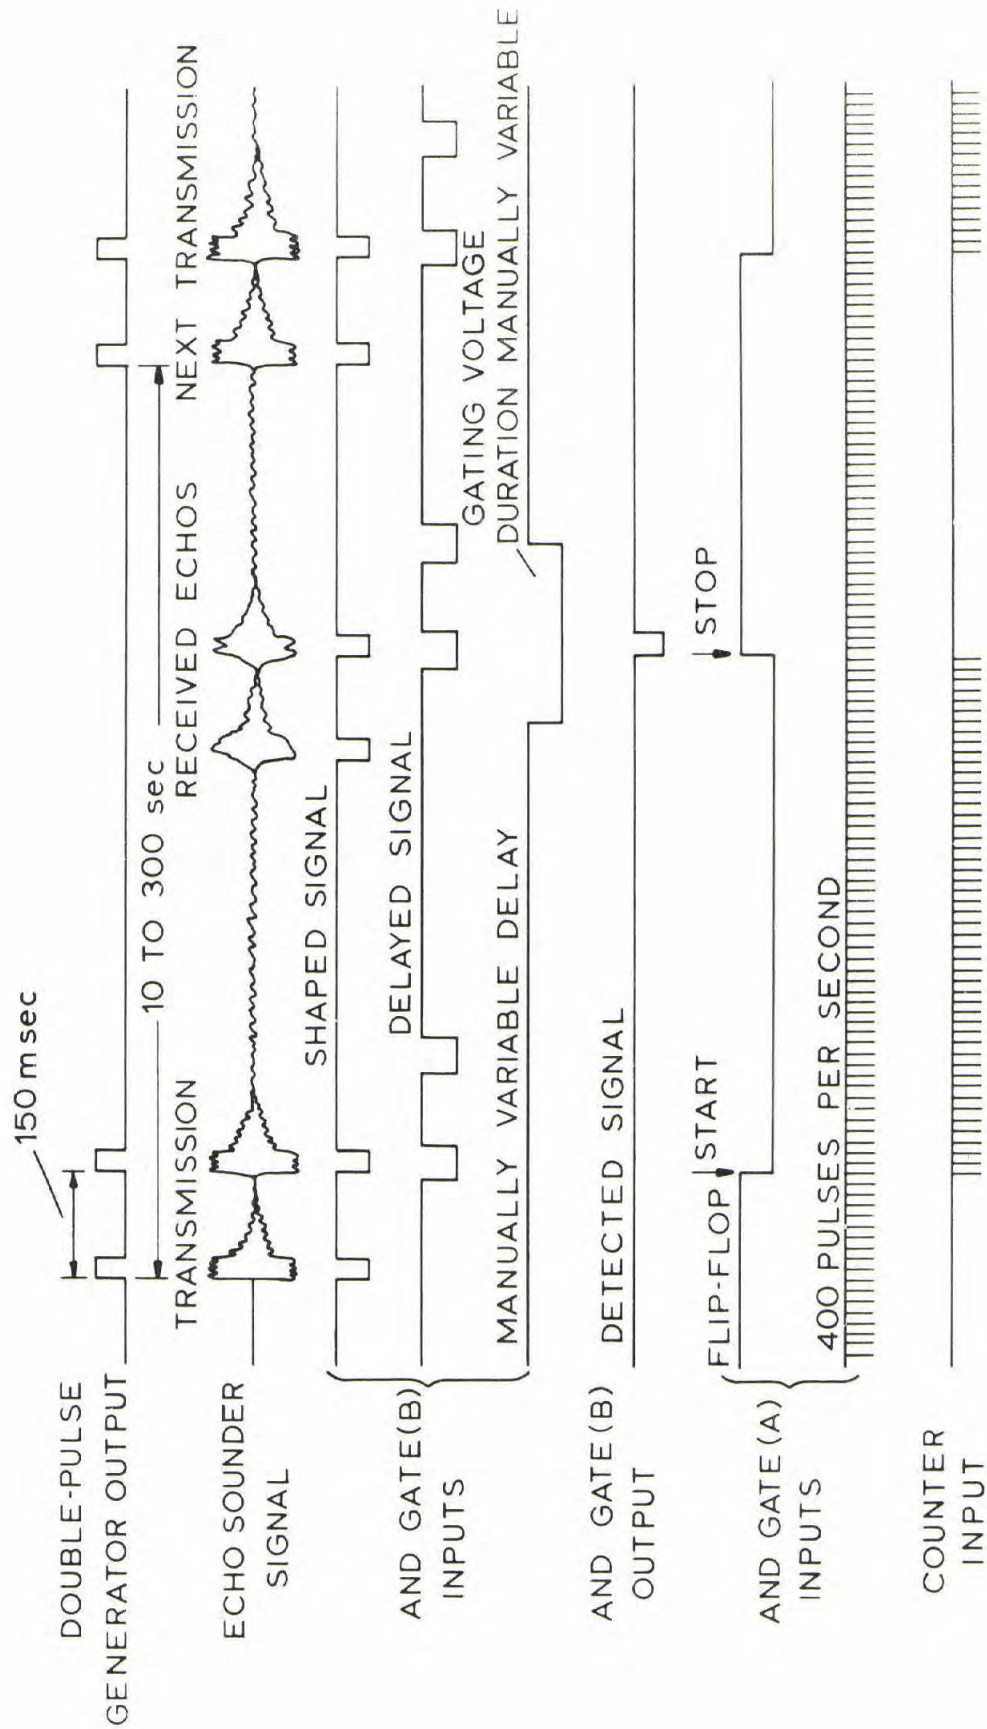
DOUBLE-PULSE GENERATOR OUTPUT

ECHO SOUNDER SIGNAL

AND GATE (B) INPUTS

AND GATE (B) OUTPUT

AND GATE (A) INPUTS

COUNTER INPUT

150 m sec

TRANSMISSION

10 TO 300 sec

RECEIVED ECHOS

NEXT TRANSMISSION

SHAPED SIGNAL

DELAYED SIGNAL

MANUALLY VARIABLE DELAY

GATING VOLTAGE DURATION MANUALLY VARIABLE

DETECTED SIGNAL

FLIP-FLOP

START

STOP

400 PULSES PER SECOND